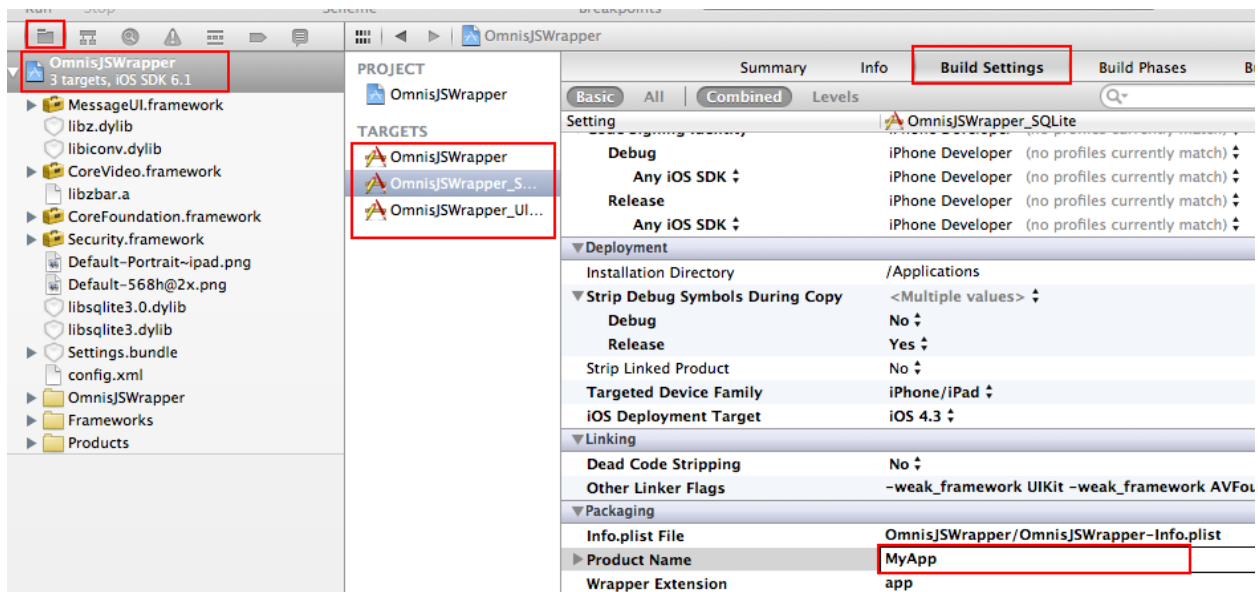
OmnisJSWrapper
3 targets, iOS SDK 6.1
MessageUI.framework
libz.dylib
libiconv.dylib
CoreVideo.framework
libzbar.a
CoreFoundation.framework
Security.framework
Default-Portrait~ipad.png
Default-568h@2x.png
libsqlite3.0.dylib
libsqlite3.dylib
Settings.bundle
config.xml
OmnisJSWrapper
Frameworks
Products

OmnisJSWrapper

PROJECT
OmnisJSWrapper
TARGETS
OmnisJSWrapper
OmnisJSWrapper_S...
OmnisJSWrapper_UI...

Summary
Info
Build Settings
Build Phases

Basic
All
Combined
Levels

| Setting | OmnisJSWrapper_SQLite |
|---|---|
| Debug | iPhone Developer (no profiles currently match) |
| Any iOS SDK | iPhone Developer (no profiles currently match) |
| Release | iPhone Developer (no profiles currently match) |
| Any iOS SDK | iPhone Developer (no profiles currently match) |
| ▼Deployment | |
| Installation Directory | /Applications |
| ▼Strip Debug Symbols During Copy | <Multiple values> |
| Debug | No |
| Release | Yes |
| Strip Linked Product | No |
| Targeted Device Family | iPhone/iPad |
| iOS Deployment Target | iOS 4.3 |
| ▼Linking | |
| Dead Code Stripping | No |
| Other Linker Flags | -weak_framework UIKit -weak_framework AVFou |
| ▼Packaging | |
| Info.plist File | OmnisJSWrapper/OmnisJSWrapper-Info.plist |
| ▶Product Name | MyApp |
| Wrapper Extension | app |